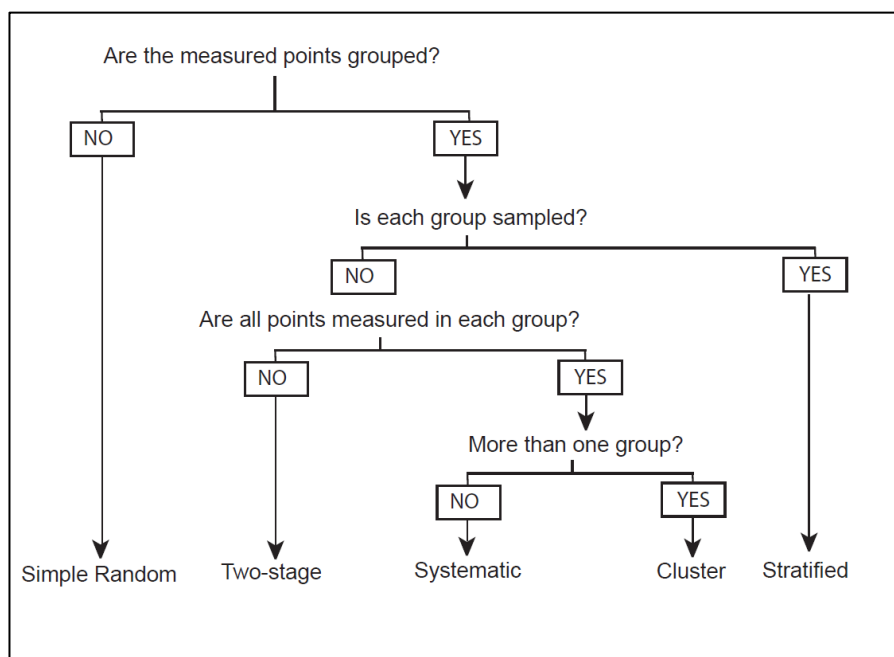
Are the measured points grouped?

NO

YES

Is each group sampled?

NO

YES

Are all points measured in each group?

NO

YES

More than one group?

NO

YES

Simple Random

Two-stage

Systematic

Cluster

Stratified